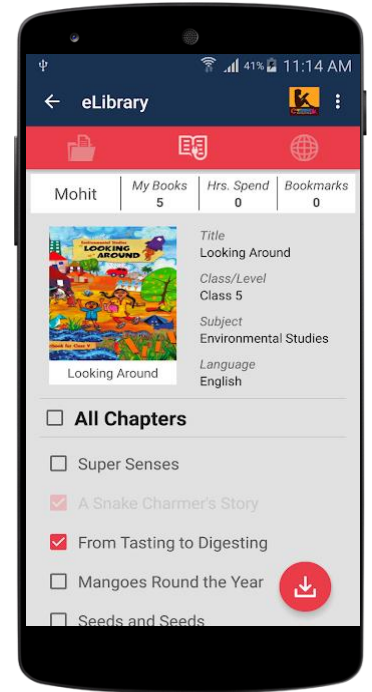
41% 11:14 AM

eLibrary

| Mohit | My Books 5 | Hrs. Spend 0 | Bookmarks 0 |
|---|---|---|---|

Environmental Studies LOOKING AROUND

Textbook for Class V

Looking Around

Title
Looking Around

Class/Level
Class 5

Subject
Environmental Studies

Language
English

All Chapters

Super Senses

A Snake Charmer's Story

From Tasting to Digesting

Mangoes Round the Year

Seeds and Seeds